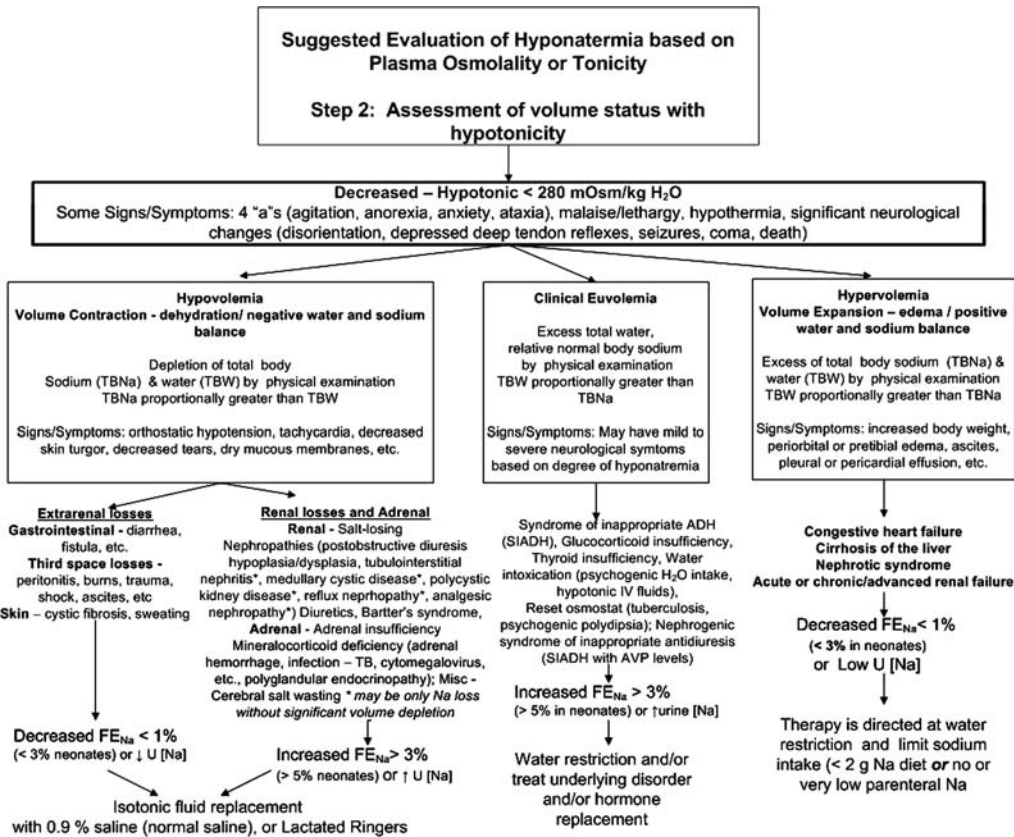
Suggested Evaluation of Hyponatermia based on Plasma Osmolality or Tonicity

Step 2: Assessment of volume status with hypotonicity

Decreased – Hypotonic < 280 mOsm/kg $H_2O$
Some Signs/Symptoms: 4 "a"s (agitation, anorexia, anxiety, ataxia), malaise/lethargy, hypothermia, significant neurological changes (disorientation, depressed deep tendon reflexes, seizures, coma, death)

Hypovolemia
Volume Contraction - dehydration/ negative water and sodium balance

Depletion of total body Sodium (TBNa) & water (TBW) by physical examination TBNa proportionally greater than TBW

Signs/Symptoms: orthostatic hypotension, tachycardia, decreased skin turgor, decreased tears, dry mucous membranes, etc.

Clinical Euvolemia

Excess total water, relative normal body sodium by physical examination TBW proportionally greater than TBNa

Signs/Symptoms: May have mild to severe neurological symtoms based on degree of hyponatremia

Hypervolemia
Volume Expansion – edema / positive water and sodium balance

Excess of total body sodium (TBNa) & water (TBW) by physical examination TBW proportionally greater than TBNa

Signs/Symptoms: increased body weight, periorbital or pretibial edema, ascites, pleural or pericardial effusion, etc.

Extrarenal losses
Gastrointestinal - diarrhea, fistula, etc.
Third space losses - peritonitis, burns, trauma, shock, ascites, etc
Skin – cystic fibrosis, sweating

Renal losses and Adrenal
Renal - Salt-losing Nephropathies (postobstructive diuresis hypoplasia/dysplasia, tubulointerstitial nephritis*, medullary cystic disease*, polycystic kidney disease*, reflux neprhopathy*, analgesic nephropathy*) Diuretics, Bartter's syndrome,
Adrenal - Adrenal insufficiency Mineralocorticoid deficiency (adrenal hemorrhage, infection – TB, cytomegalovirus, etc., polyglandular endocrinopathy); Misc - Cerebral salt wasting * may be only Na loss without significant volume depletion

Syndrome of inappropriate ADH (SIADH), Glucocorticoid insufficiency, Thyroid insufficiency, Water intoxication (psychogenic $H_2O$ intake, hypotonic IV fluids), Reset osmostat (tuberculosis, psychogenic polydipsia); Nephrogenic syndrome of inappropriate antidiuresis (SIADH with AVP levels)

Congestive heart failure
Cirrhosis of the liver
Nephrotic syndrome
Acute or chronic/advanced renal failure

Decreased $FE_{Na}$ < 1%
(< 3% neonates) or ↓ U [Na]

Increased $FE_{Na}$ > 3%
(> 5% neonates) or ↑ U [Na]

Increased $FE_{Na}$ > 3%
(> 5% in neonates) or ↑urine [Na]

Decreased $FE_{Na}$ < 1%
(< 3% in neonates)
or Low U [Na]

Isotonic fluid replacement with 0.9 % saline (normal saline), or Lactated Ringers

Water restriction and/or treat underlying disorder and/or hormone replacement

Therapy is directed at water restriction and limit sodium intake (< 2 g Na diet or no or very low parenteral Na